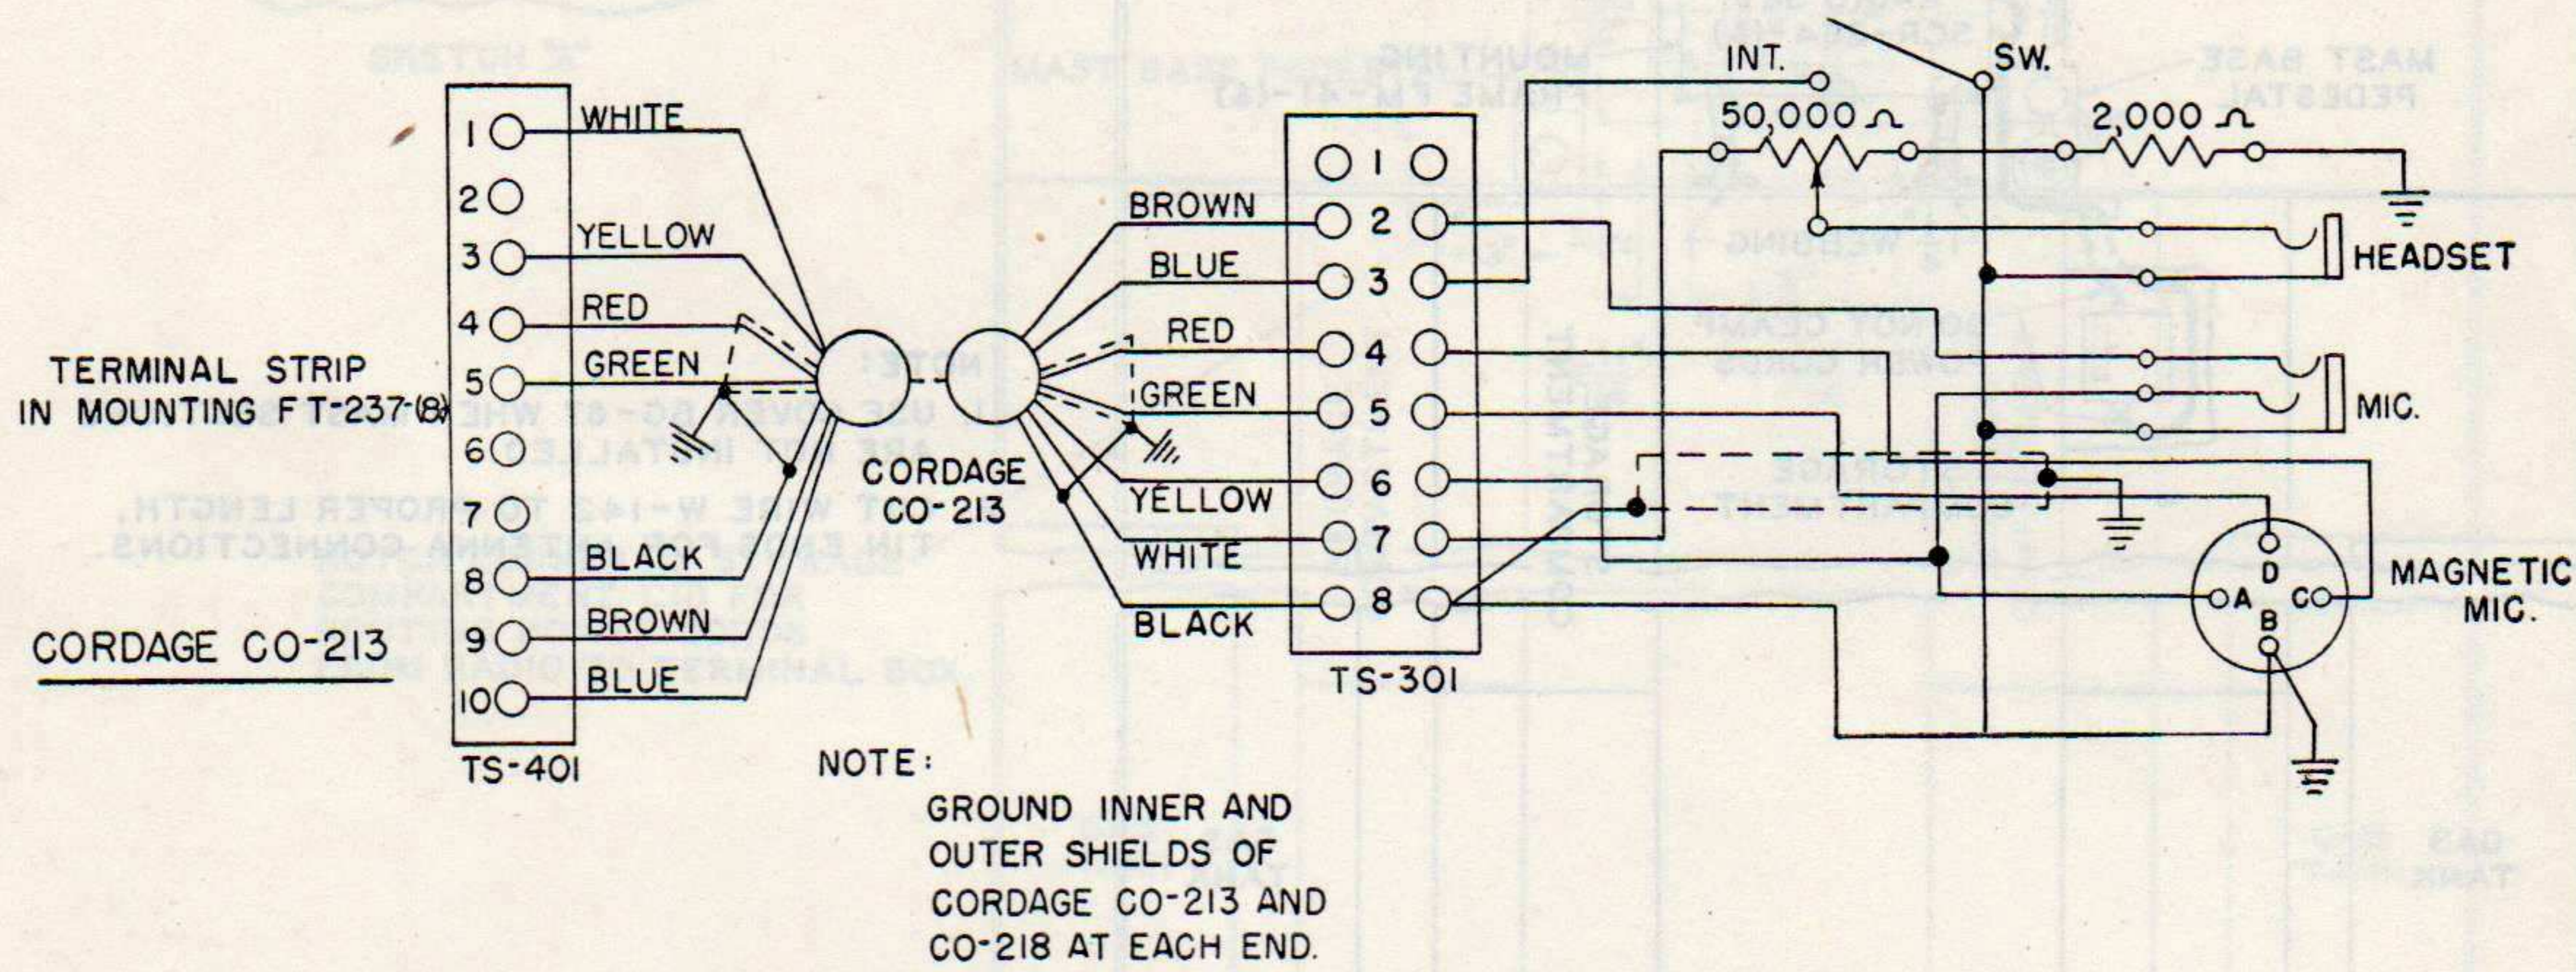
TERMINAL STRIP IN MOUNTING FT-237-(8)

1 WHITE
2
3 YELLOW
4 RED
5 GREEN
6
7
8 BLACK
9 BROWN
10 BLUE

TS-401

CORDAGE CO-213

CORDAGE CO-213

BROWN
BLUE
RED
GREEN
YELLOW
WHITE
BLACK

1
2
3
4
5
6
7
8

TS-301

INT.
SW.
50,000 Ω
2,000 Ω
HEADSET
MIC.
MAGNETIC MIC.
A
B
C
D

NOTE:
GROUND INNER AND OUTER SHIELDS OF CORDAGE CO-213 AND CO-218 AT EACH END.